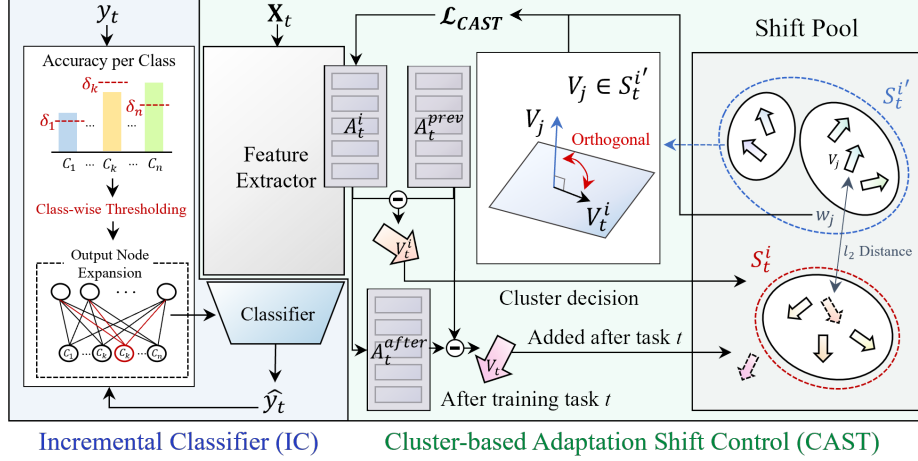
$y_t$

Accuracy per Class

$\delta_k$

$\delta_1$

$\delta_n$

$C_1$ … $C_k$ … $C_n$

Class-wise Thresholding

Output Node Expansion

$C_1$ … $C_k$ … $C_n$

Classifier

$\hat{y}_t$

$\mathbf{X}_t$

Feature Extractor

$A_t^i$

$A_t^{prev}$

$V_t^i$

$A_t^{after}$

$V_t$

After training task $t$

$\mathcal{L}_{CAST}$

$V_j \in S_t^{i'}$

$V_j$

Orthogonal

$V_t^i$

Cluster decision

Added after task $t$

Shift Pool

$S_t^{i'}$

$V_j$

$w_j$

$l_2$ Distance

$S_t^i$

Incremental Classifier (IC)

Cluster-based Adaptation Shift Control (CAST)